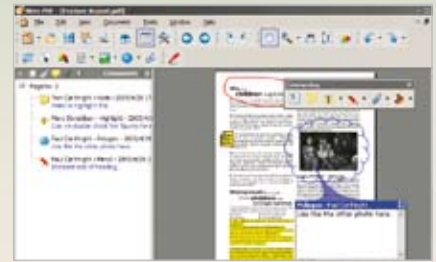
Nitro PDF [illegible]
File Edit View Document Tools Window Help
Comments
Page 1
Paul Cartwright - Note - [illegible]
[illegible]
Paul Cartwright - Highlight - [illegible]
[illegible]
Paul Cartwright - Polygon - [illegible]
Use the the other photo here.
Paul Cartwright - Pencil - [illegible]
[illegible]
children
Polygon - Paul Cartwright
Use the the other photo here.